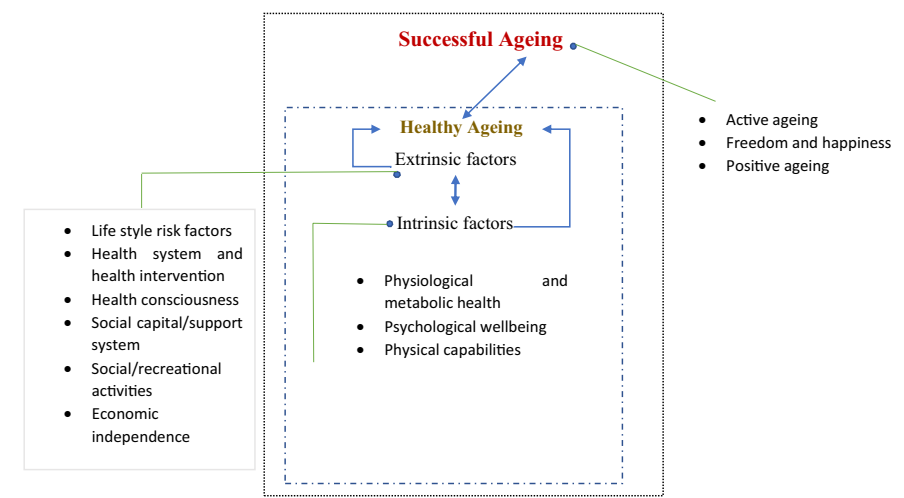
Successful Ageing

- Active ageing
- Freedom and happiness
- Positive ageing

Healthy Ageing

Extrinsic factors

Intrinsic factors

- Life style risk factors
- Health system and health intervention
- Health consciousness
- Social capital/support system
- Social/recreational activities
- Economic independence

- Physiological and metabolic health
- Psychological wellbeing
- Physical capabilities